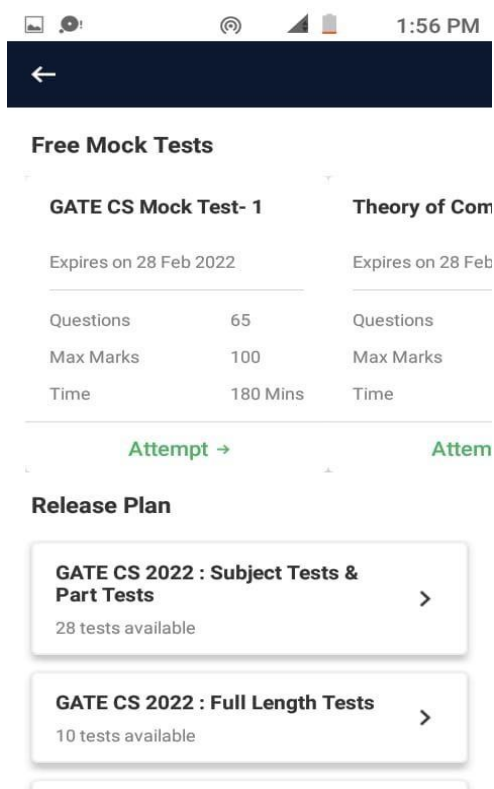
1:56 PM

←

Free Mock Tests

GATE CS Mock Test- 1

Expires on 28 Feb 2022

| | |
|---|---|
| Questions | 65 |
| Max Marks | 100 |
| Time | 180 Mins |

Attempt →

Theory of Com

Expires on 28 Feb

Questions

Max Marks

Time

Attem

Release Plan

GATE CS 2022 : Subject Tests & Part Tests

28 tests available

GATE CS 2022 : Full Length Tests

10 tests available